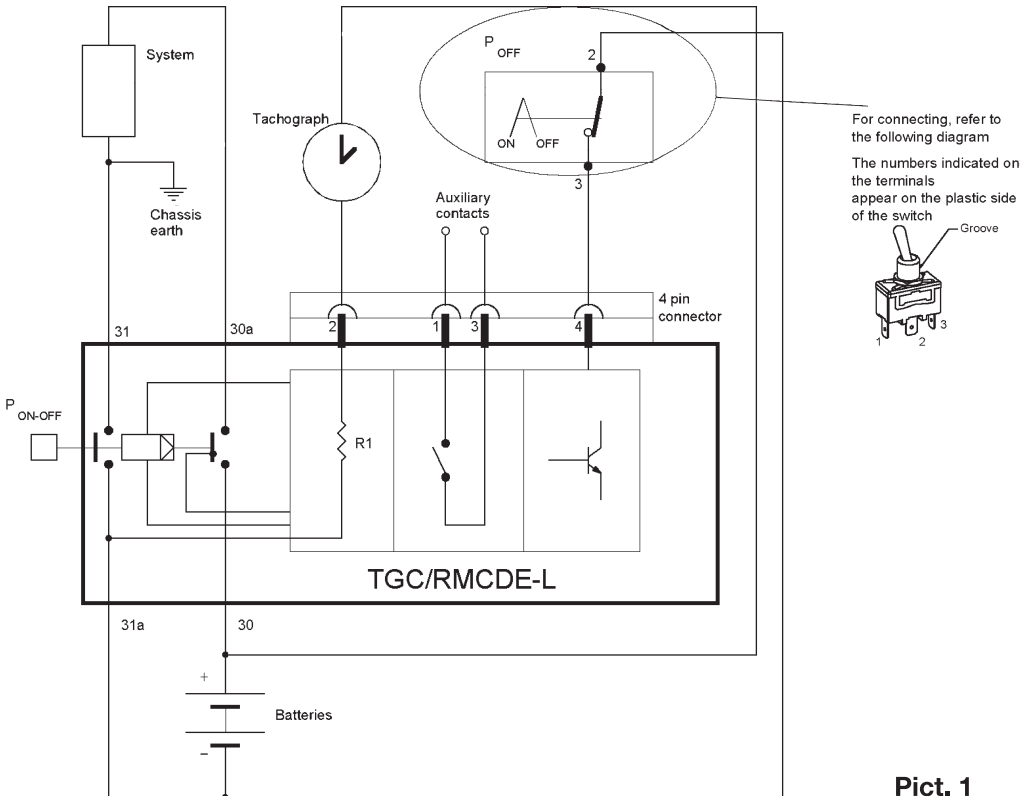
System

$P_{OFF}$

2

ON OFF

3

For connecting, refer to the following diagram

The numbers indicated on the terminals appear on the plastic side of the switch

Groove

1 2 3

Tachograph

Chassis earth

Auxiliary contacts

4 pin connector

31

30a

2 1 3 4

$P_{ON-OFF}$

R1

TGC/RMCDE-L

31a

30

+

Batteries

-

Pict. 1